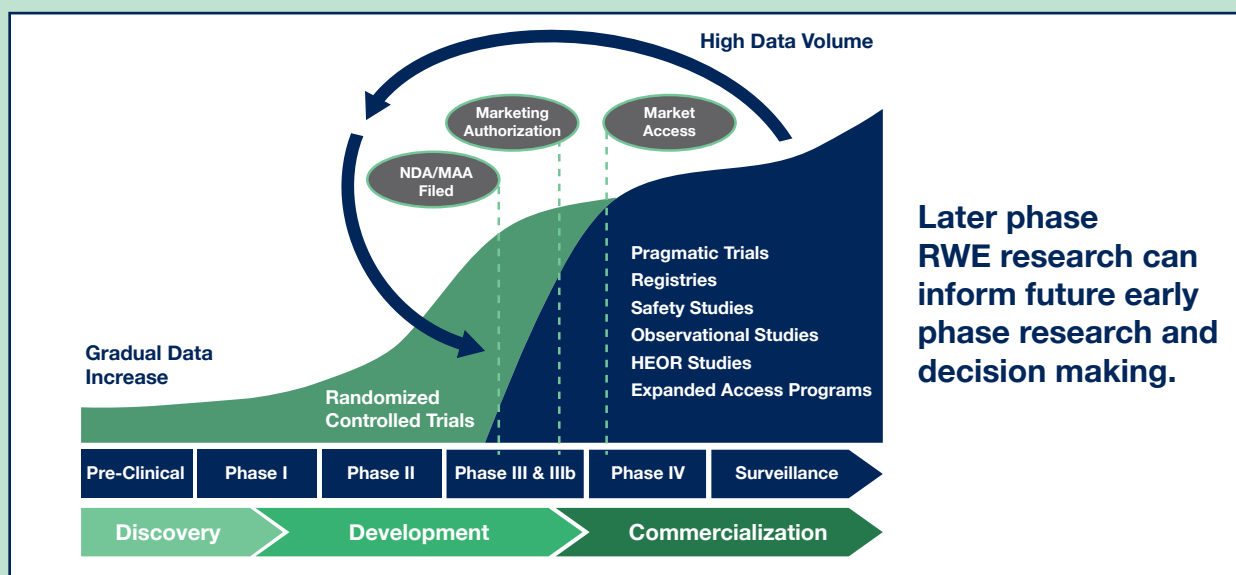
High Data Volume

Marketing Authorization

Market Access

NDA/MAA Filed

Pragmatic Trials
Registries
Safety Studies
Observational Studies
HEOR Studies
Expanded Access Programs

Gradual Data Increase

Randomized Controlled Trials

Later phase RWE research can inform future early phase research and decision making.

Pre-Clinical | Phase I | Phase II | Phase III & IIIb | Phase IV | Surveillance

Discovery | Development | Commercialization